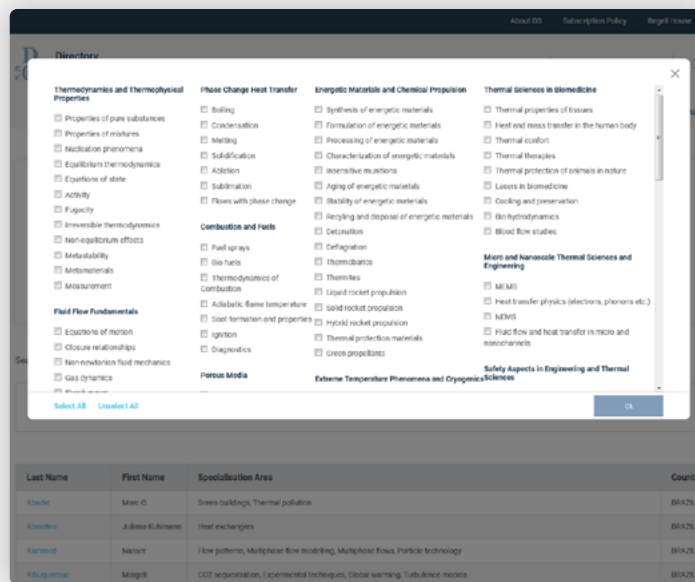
About BS Subscription Policy Begell House

Directory

Thermodynamics and Thermophysical Properties
Properties of pure substances
Properties of mixtures
Nucleation phenomena
Equilibrium thermodynamics
Equations of state
Activity
Fugacity
Irreversible thermodynamics
Non-equilibrium effects
Metastability
Metamaterials
Measurement

Fluid Flow Fundamentals
Equations of motion
Closure relationships
Non-newtonian fluid mechanics
Gas dynamics

Phase Change Heat Transfer
Boiling
Condensation
Melting
Solidification
Ablation
Sublimation
Flows with phase change

Combustion and Fuels
Fuel sprays
Bio fuels
Thermodynamics of Combustion
Adiabatic flame temperature
Soot formation and properties
Ignition
Diagnostics

Porous Media

Energetic Materials and Chemical Propulsion
Synthesis of energetic materials
Formulation of energetic materials
Processing of energetic materials
Characterization of energetic materials
Insensitive munitions
Aging of energetic materials
Stability of energetic materials
Recyling and disposal of energetic materials
Detonation
Deflagration
Thermobarics
Thermites
Liquid rocket propulsion
Solid rocket propulsion
Hybrid rocket propulsion
Thermal protection materials
Green propellants

Extreme Temperature Phenomena and Cryogenics

Thermal Sciences in Biomedicine
Thermal properties of tissues
Heat and mass transfer in the human body
Thermal comfort
Thermal therapies
Thermal protection of animals in nature
Lasers in biomedicine
Cooling and preservation
Bio hydrodynamics
Blood flow studies

Micro and Nanoscale Thermal Sciences and Engineering
MEMS
Heat transfer physics (electrons, phonons etc.)
NEMS
Fluid flow and heat transfer in micro and nanochannels

Safety Aspects in Engineering and Thermal Sciences

Select All Unselect All

Ok

| Last Name | First Name | Specialization Area | Count |
|---|---|---|---|
| Abadie | Marc O. | Green buildings, Thermal pollution | BRAZ |
| Abrantes | Juliana Kuhlmann | Heat exchangers | BRAZ |
| Alammi | Nasser | Flow patterns, Multiphase flow modelling, Multiphase flows, Particle technology | BRAZ |
| Albuquerque | Margot | CO2 sequestration, Experimental techniques, Global warming, Turbulence models | BRAZ |